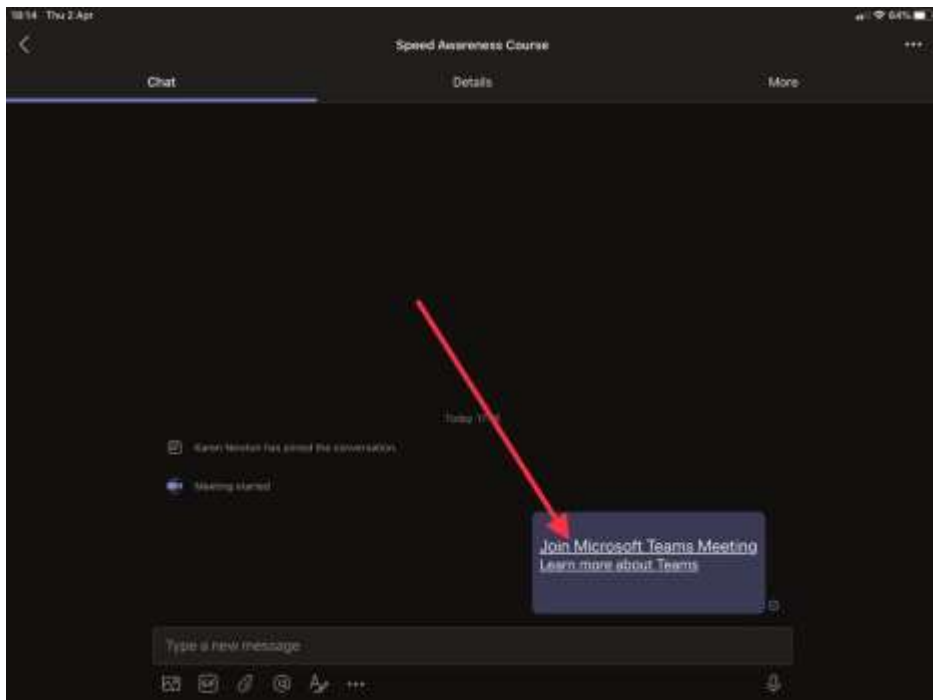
18:14 Thu 2 Apr

64%

Speed Awareness Course

Chat

Details

More

Today 17:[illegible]

Karen Newton has joined the conversation.

Meeting started

Join Microsoft Teams Meeting
Learn more about Teams

Type a new message